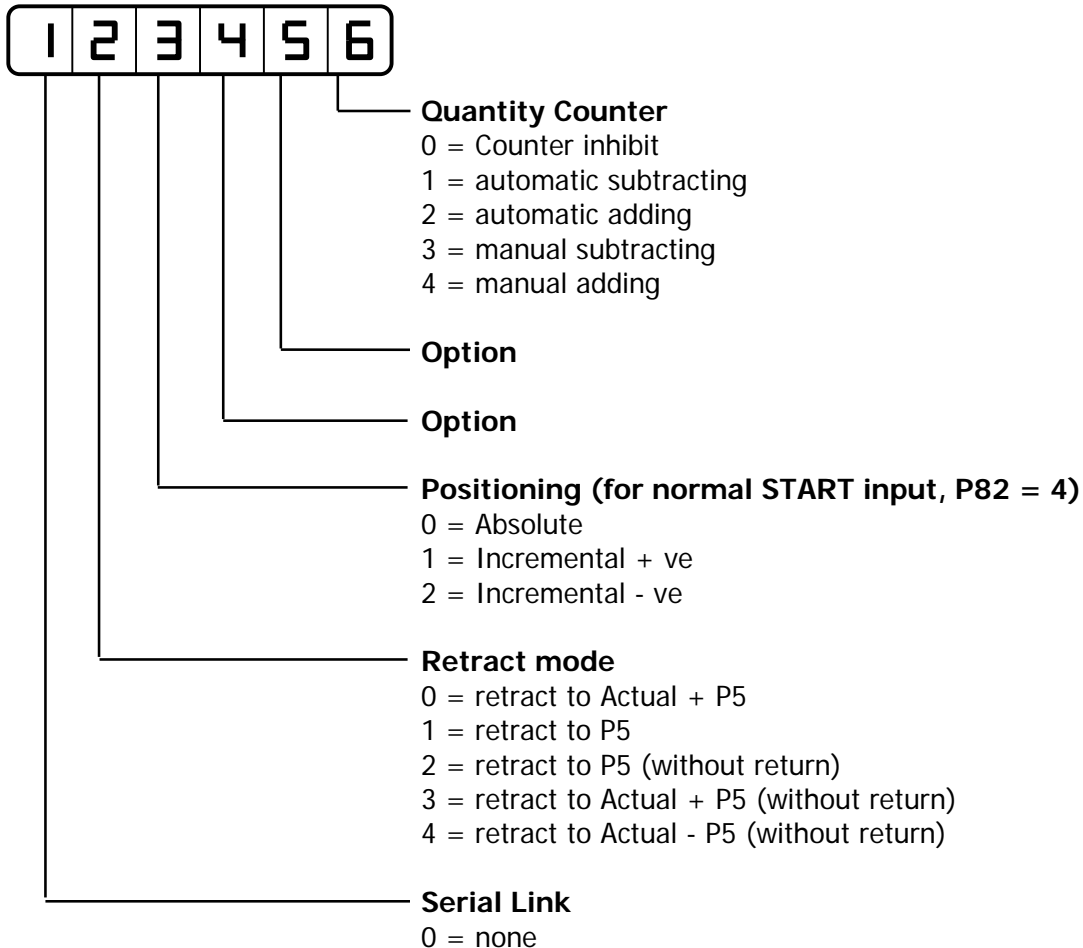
1 2 3 4 5 6

**Quantity Counter**
0 = Counter inhibit
1 = automatic subtracting
2 = automatic adding
3 = manual subtracting
4 = manual adding

**Option**

**Option**

**Positioning (for normal START input, P82 = 4)**
0 = Absolute
1 = Incremental + ve
2 = Incremental - ve

**Retract mode**
0 = retract to Actual + P5
1 = retract to P5
2 = retract to P5 (without return)
3 = retract to Actual + P5 (without return)
4 = retract to Actual - P5 (without return)

**Serial Link**
0 = none